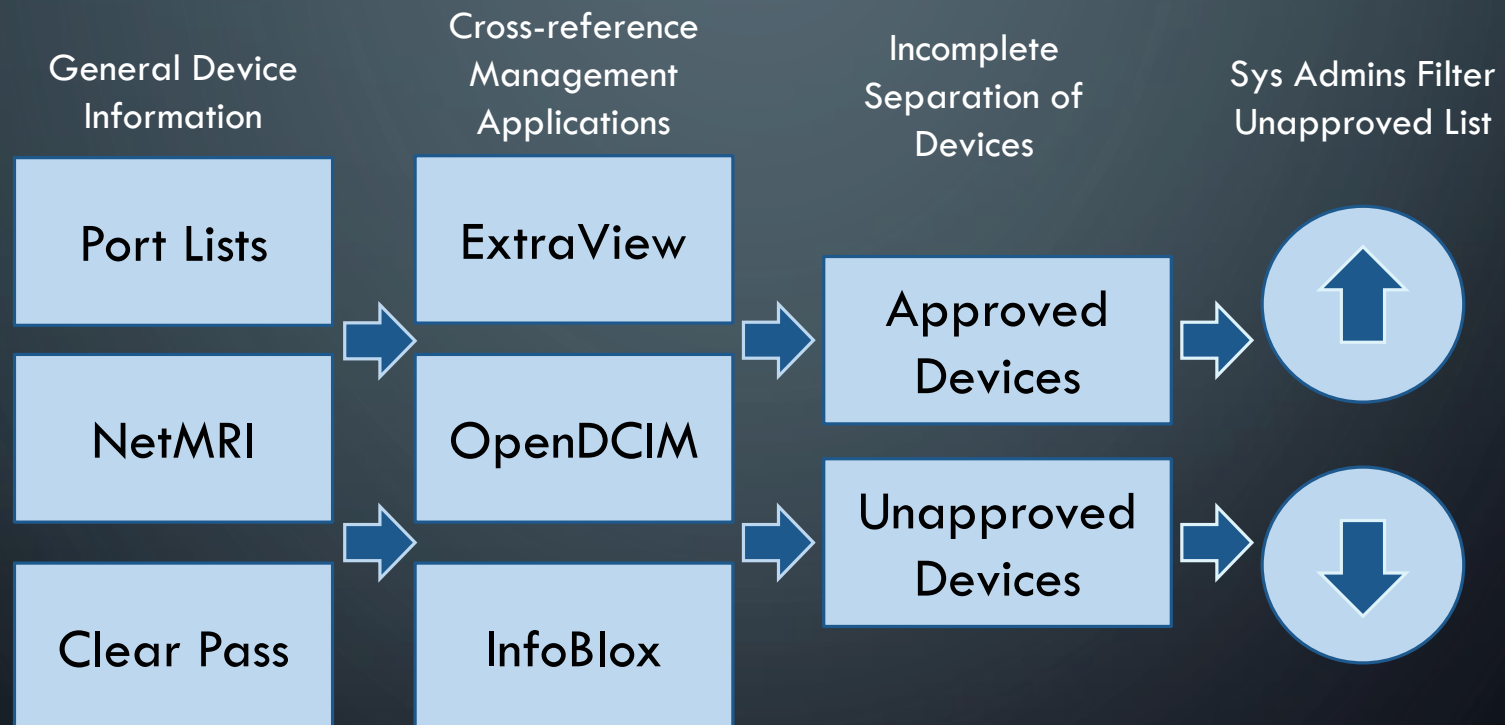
General Device Information

Cross-reference Management Applications

Incomplete Separation of Devices

Sys Admins Filter Unapproved List

Port Lists

NetMRI

Clear Pass

ExtraView

OpenDCIM

InfoBlox

Approved Devices

Unapproved Devices